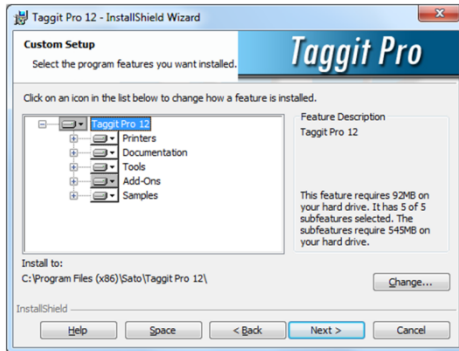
Taggit Pro 12 - InstallShield Wizard

Custom Setup
Select the program features you want installed.

Taggit Pro

Click on an icon in the list below to change how a feature is installed.

Taggit Pro 12
Printers
Documentation
Tools
Add-Ons
Samples

Feature Description
Taggit Pro 12

This feature requires 92MB on your hard drive. It has 5 of 5 subfeatures selected. The subfeatures require 545MB on your hard drive.

Install to:
C:\Program Files (x86)\Sato\Taggit Pro 12\

Change...

InstallShield

Help
Space
< Back
Next >
Cancel